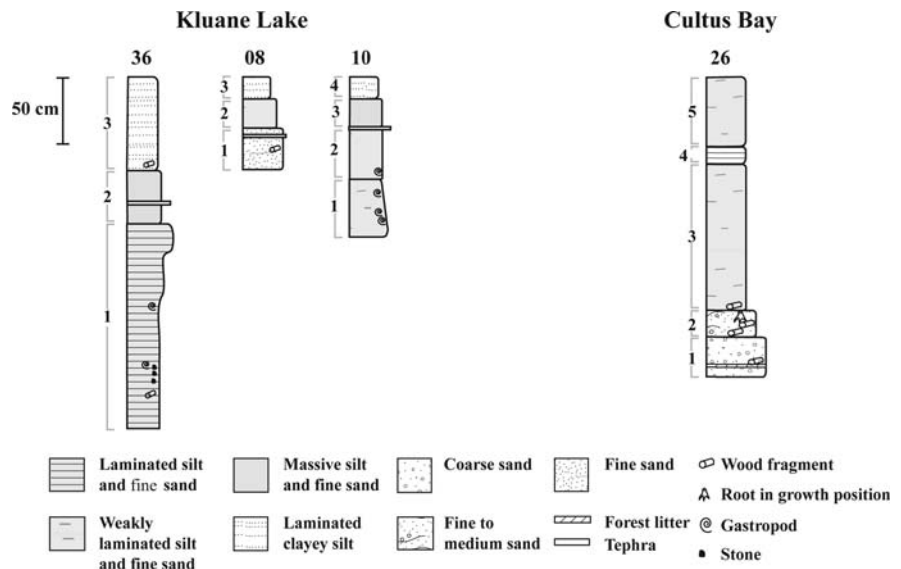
Kluane Lake

Cultus Bay

36

08

10

26

50 cm

3
2
1

3
2
1

4
3
2
1

5
4
3
2
1

Laminated silt and fine sand

Massive silt and fine sand

Coarse sand

Fine sand

Wood fragment

Root in growth position

Weakly laminated silt and fine sand

Laminated clayey silt

Fine to medium sand

Forest litter

Gastropod

Tephra

Stone